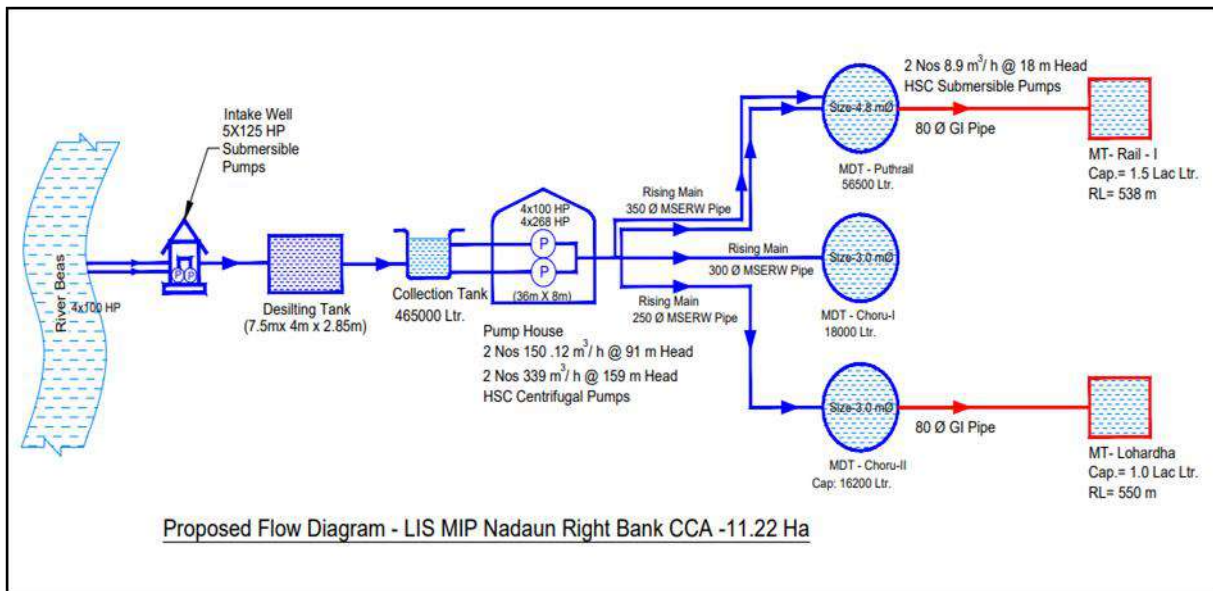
2 Nos 8.9 $m^3$/ h @ 18 m Head
HSC Submersible Pumps

Intake Well
5X125 HP
Submersible
Pumps

River Beas

4x100 HP

P P

Desilting Tank
(7.5mx 4m x 2.85m)

Collection Tank
465000 Ltr.

4x100 HP
4x268 HP

P

P

(36m X 8m)

Pump House
2 Nos 150 .12 $m^3$/ h @ 91 m Head
2 Nos 339 $m^3$/ h @ 159 m Head
HSC Centrifugal Pumps

Rising Main
350 Ø MSERW Pipe

Rising Main
300 Ø MSERW Pipe

Rising Main
250 Ø MSERW Pipe

Size-4.8 mØ

MDT - Puthrail
56500 Ltr.

80 Ø GI Pipe

MT- Rail - I
Cap.= 1.5 Lac Ltr.
RL= 538 m

Size-3.0 mØ

MDT - Choru-I
18000 Ltr.

Size-3.0 mØ

80 Ø GI Pipe

MDT - Choru-II
Cap: 16200 Ltr.

MT- Lohardha
Cap.= 1.0 Lac Ltr.
RL= 550 m

Proposed Flow Diagram - LIS MIP Nadaun Right Bank CCA -11.22 Ha